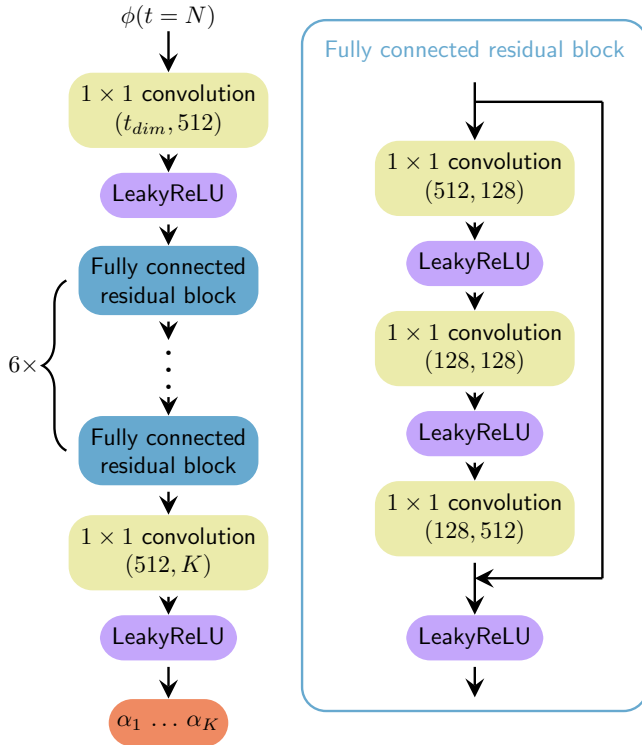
$\phi(t = N)$

$1 \times 1$ convolution $(t_{dim}, 512)$

LeakyReLU

Fully connected residual block

$6\times$

Fully connected residual block

$1 \times 1$ convolution $(512, K)$

LeakyReLU

$\alpha_1 \ldots \alpha_K$

Fully connected residual block

$1 \times 1$ convolution $(512, 128)$

LeakyReLU

$1 \times 1$ convolution $(128, 128)$

LeakyReLU

$1 \times 1$ convolution $(128, 512)$

LeakyReLU